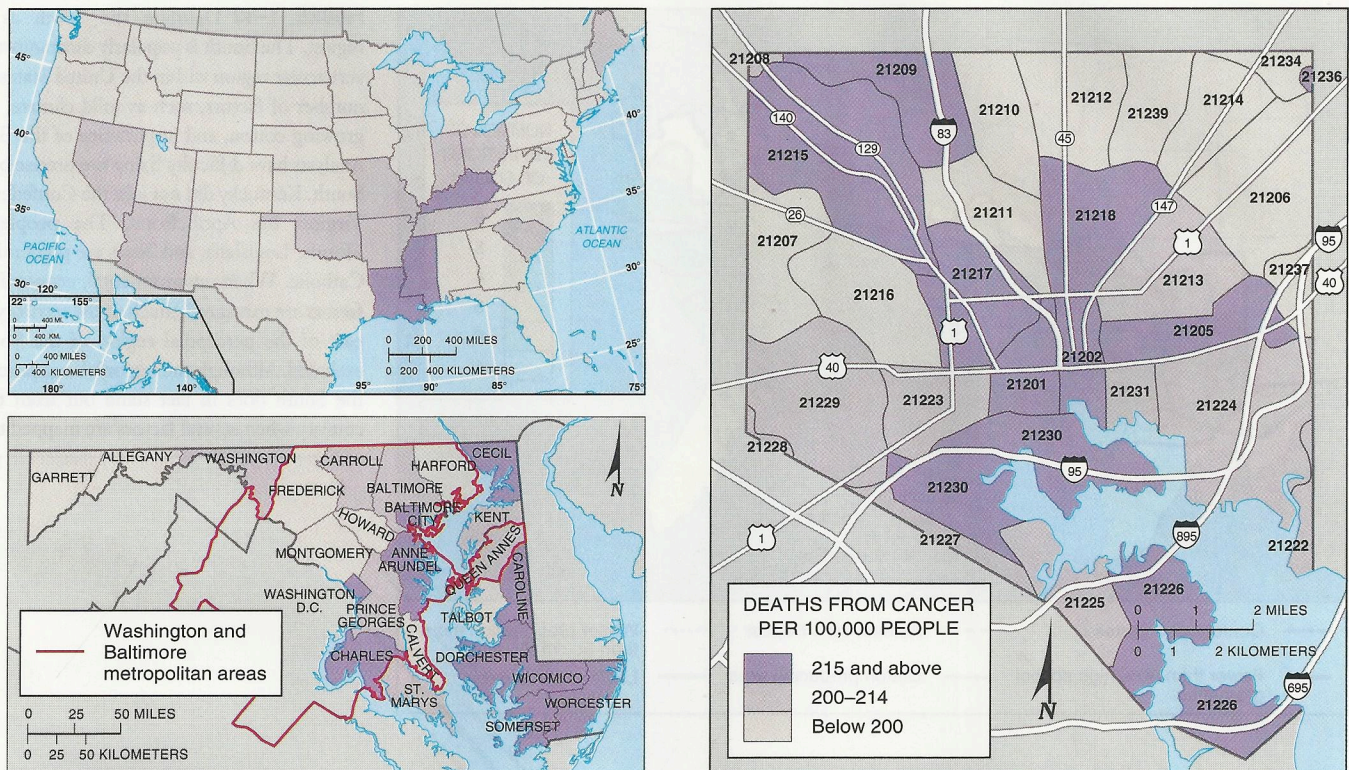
45°
40°
35°
30°
PACIFIC OCEAN
ATLANTIC OCEAN
120°
22°
155°
0 400 MI.
0 400 KM.
0 400 MILES
0 400 KILOMETERS
180°
140°
95°
90°
85°
75°
40°
35°
30°
25°
0 200 400 MILES
0 200 400 KILOMETERS

GARRETT
ALLEGANY
WASHINGTON
CARROLL
HARFORD
CECIL
FREDERICK
BALTIMORE
BALTIMORE CITY
HOWARD
KENT
MONTGOMERY
ANNE ARUNDEL
QUEEN ANNES
CAROLINE
WASHINGTON D.C.
PRINCE GEORGES
TALBOT
CALVERT
CHARLES
DORCHESTER
ST. MARYS
WICOMICO
WORCESTER
SOMERSET
N
Washington and Baltimore metropolitan areas
0 25 50 MILES
0 25 50 KILOMETERS

21208
21209
21234
21236
140
83
21210
21212
21239
21214
45
21215
129
147
21206
26
21211
21218
1
95
21207
21237
40
21217
21213
21216
1
21205
21202
40
21201
21231
21229
21223
21224
21228
21230
95
21230
1
21227
895
21222
21226
21225
0 1 2 MILES
0 1 2 KILOMETERS
695
21226
N
DEATHS FROM CANCER PER 100,000 PEOPLE
215 and above
200–214
Below 200